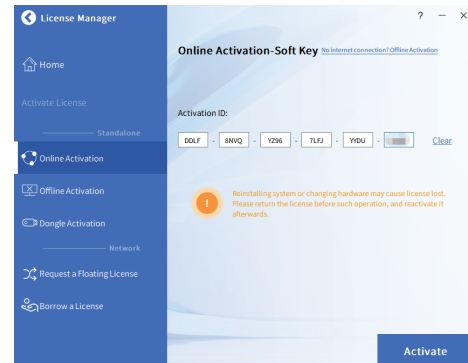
License Manager

? — ×

Home

Activate License

Standalone

Online Activation

Offline Activation

Dongle Activation

Network

Request a Floating License

Borrow a License

Online Activation-Soft Key No internet connection? Offline Activation

Activation ID:

DDLF - 8NVQ - YZ96 - 7LFJ - YYDU - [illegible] Clear

!

Reinstalling system or changing hardware may cause license lost. Please return the license before such operation, and reactivate it afterwards.

Activate